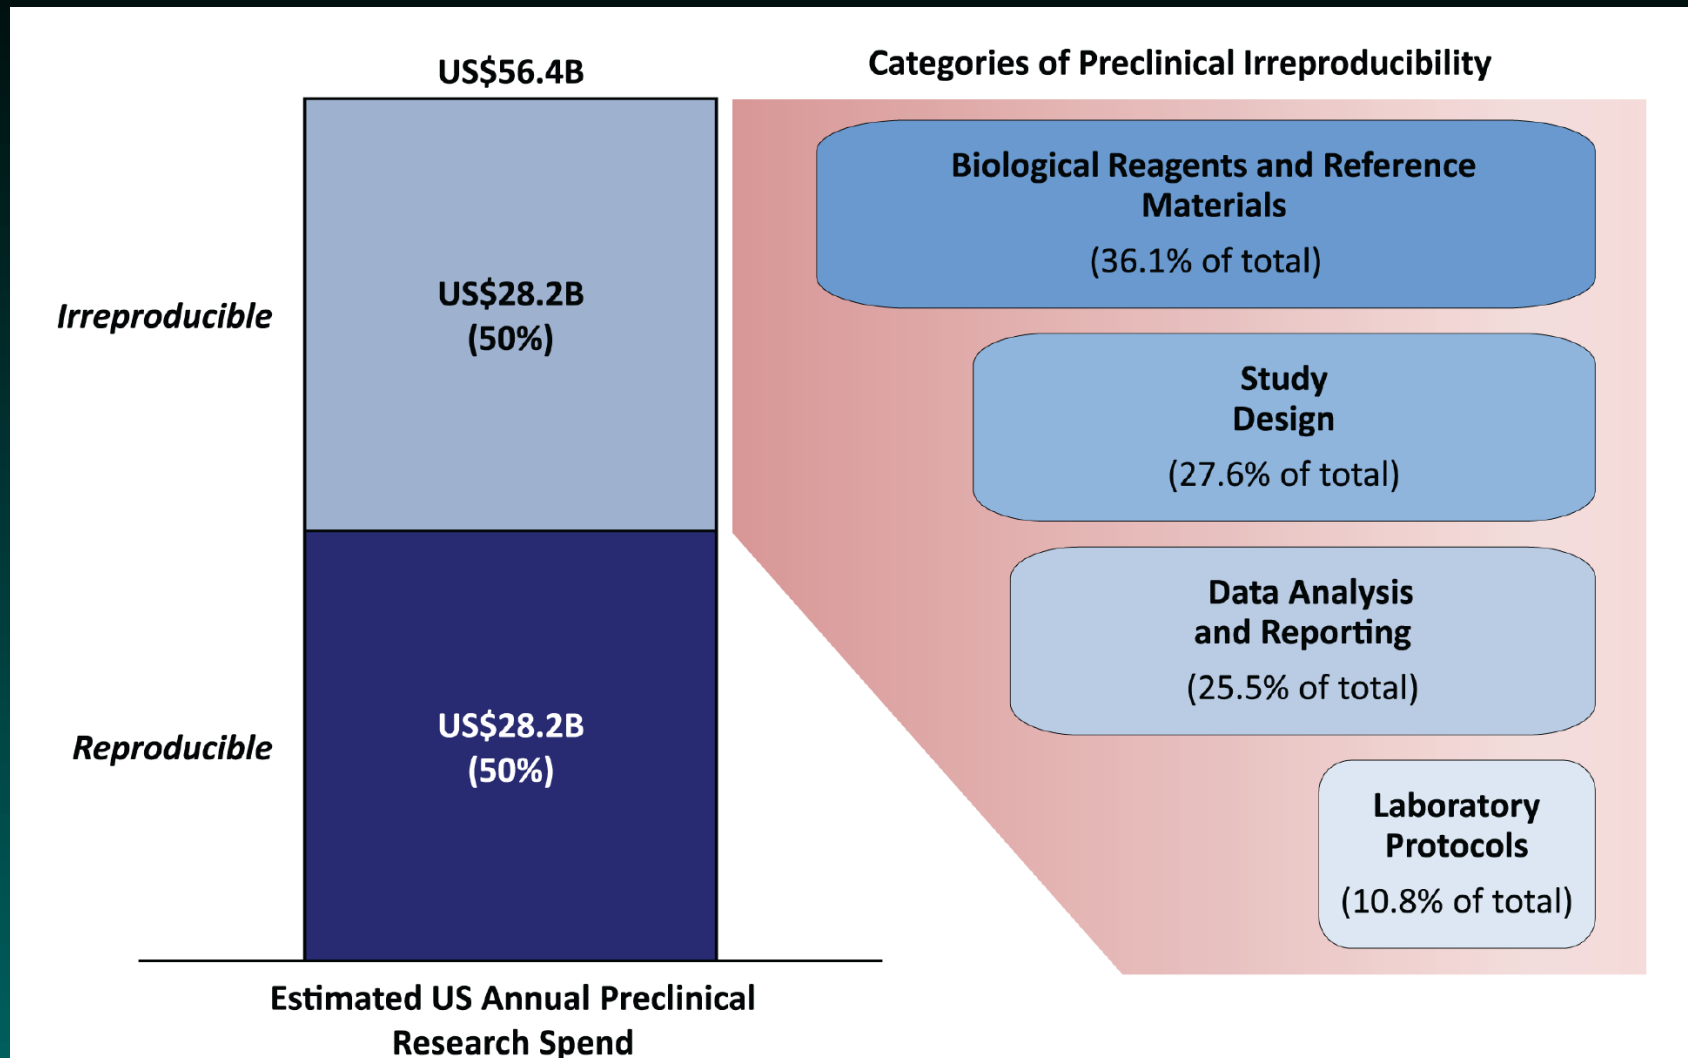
US$56.4B

Irreproducible

US$28.2B
(50%)

Reproducible

US$28.2B
(50%)

Estimated US Annual Preclinical Research Spend

Categories of Preclinical Irreproducibility

Biological Reagents and Reference Materials
(36.1% of total)

Study Design
(27.6% of total)

Data Analysis and Reporting
(25.5% of total)

Laboratory Protocols
(10.8% of total)